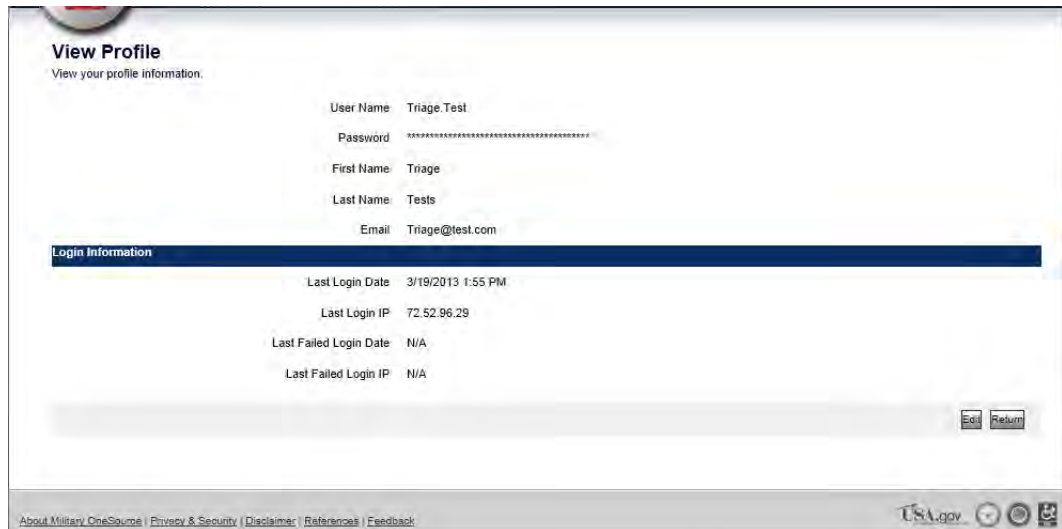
View Profile
View your profile information.

User Name Triage.Test

Password ****************************************

First Name Triage

Last Name Tests

Email Triage@test.com

Login Information

Last Login Date 3/19/2013 1:55 PM

Last Login IP 72.52.96.29

Last Failed Login Date N/A

Last Failed Login IP N/A

Edit Return

About Military OneSource | Privacy & Security | Disclaimer | References | Feedback

USA.gov